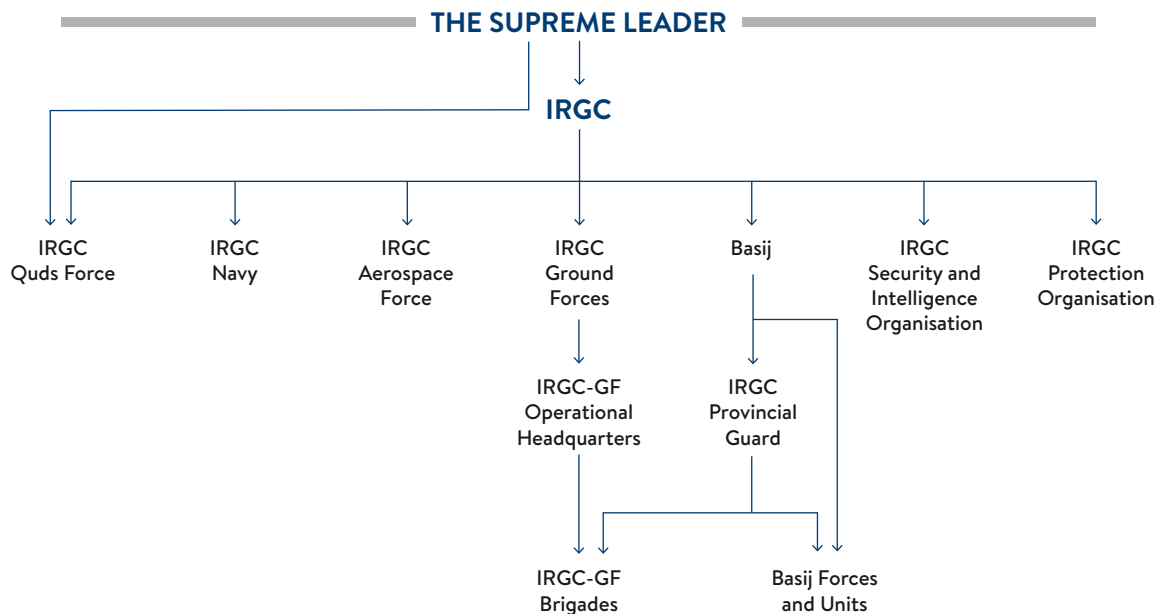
THE SUPREME LEADER

IRGC

IRGC Quds Force

IRGC Navy

IRGC Aerospace Force

IRGC Ground Forces

Basij

IRGC Security and Intelligence Organisation

IRGC Protection Organisation

IRGC-GF Operational Headquarters

IRGC Provincial Guard

IRGC-GF Brigades

Basij Forces and Units